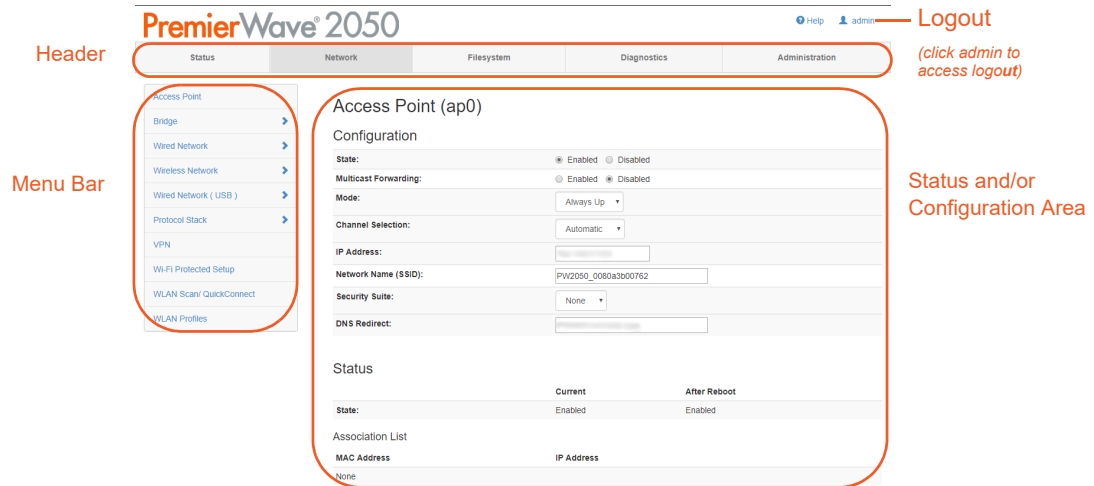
PremierWave® 2050

Help admin

Logout

(click admin to access logout)

Header

Status | Network | Filesystem | Diagnostics | Administration

Menu Bar

Access Point
Bridge
Wired Network
Wireless Network
Wired Network ( USB )
Protocol Stack
VPN
Wi-Fi Protected Setup
WLAN Scan/ QuickConnect
WLAN Profiles

Status and/or Configuration Area

Access Point (ap0)

Configuration

| | |
|---|---|
| State: | Enabled Disabled |
| Multicast Forwarding: | Enabled Disabled |
| Mode: | Always Up |
| Channel Selection: | Automatic |
| IP Address: | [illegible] |
| Network Name (SSID): | PW2050_0080a3b00762 |
| Security Suite: | None |
| DNS Redirect: | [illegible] |

Status

| | Current | After Reboot |
|---|---|---|
| State: | Enabled | Enabled |

Association List

| MAC Address | IP Address |
|---|---|
| None | |